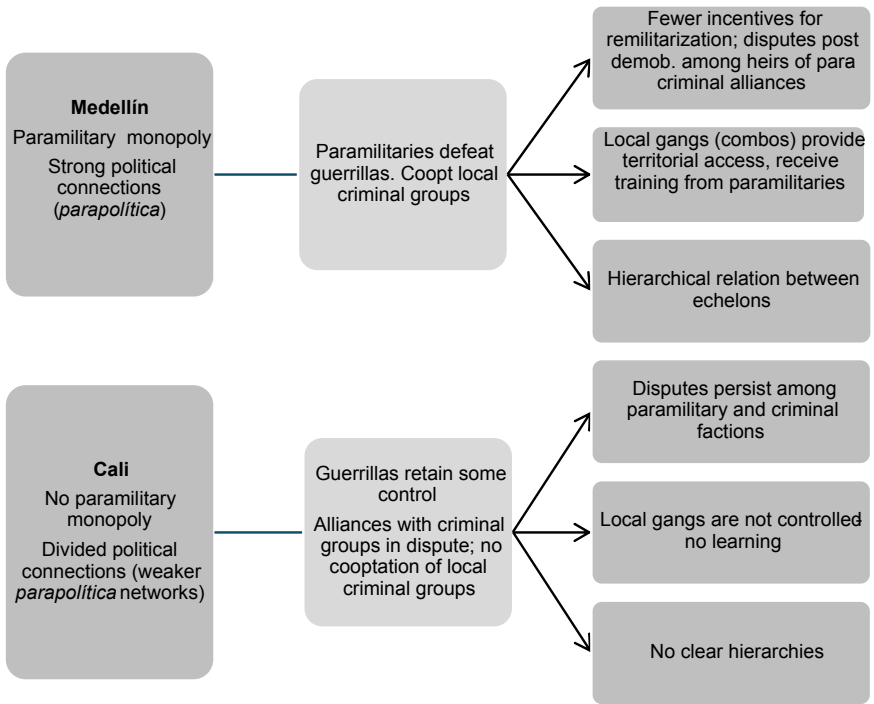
**Medellín**
Paramilitary monopoly
Strong political connections (*parapolítica*)

Paramilitaries defeat guerrillas. Coopt local criminal groups

Fewer incentives for remilitarization; disputes post demob. among heirs of para criminal alliances

Local gangs (combos) provide territorial access, receive training from paramilitaries

Hierarchical relation between echelons

**Cali**
No paramilitary monopoly
Divided political connections (weaker *parapolítica* networks)

Guerrillas retain some control
Alliances with criminal groups in dispute; no cooptation of local criminal groups

Disputes persist among paramilitary and criminal factions

Local gangs are not controlled no learning

No clear hierarchies